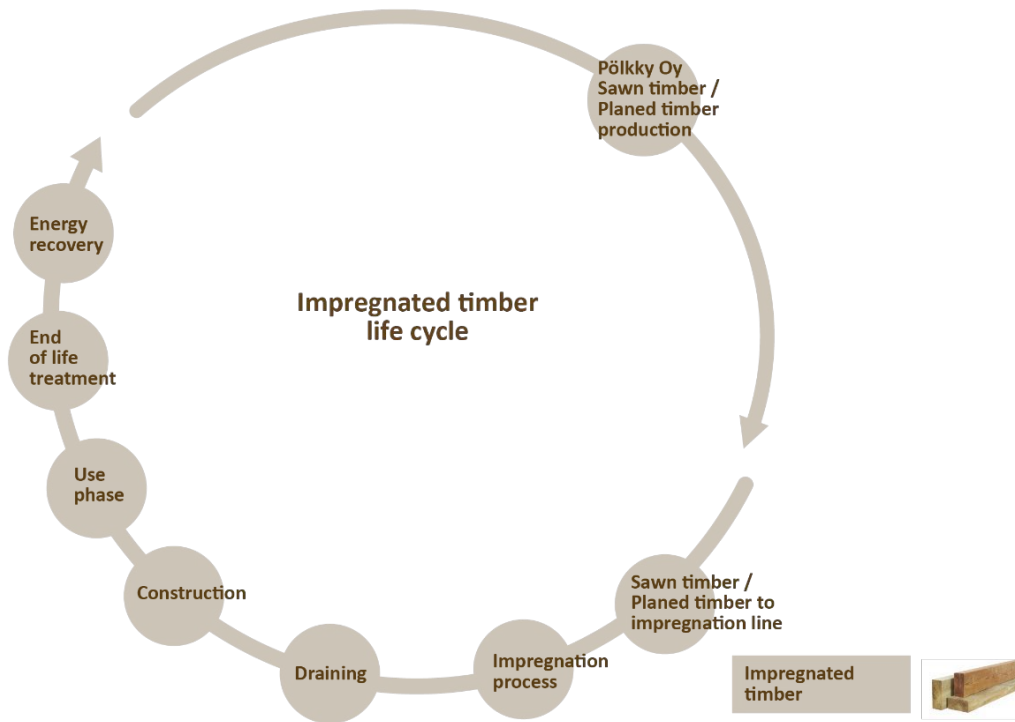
Pölkky Oy
Sawn timber /
Planed timber
production

Impregnated timber
life cycle

Sawn timber /
Planed timber to
impregnation line

Impregnation
process

Draining

Construction

Use
phase

End
of life
treatment

Energy
recovery

Impregnated
timber